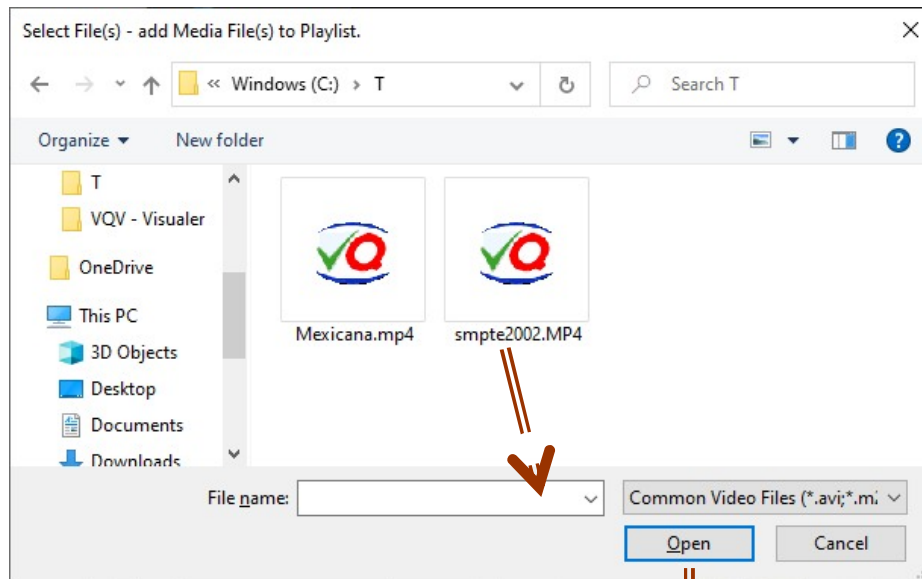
Select File(s) - add Media File(s) to Playlist.

« Windows (C:) › T

Search T

Organize ▾ New folder

T
VQV - Visualer
OneDrive
This PC
3D Objects
Desktop
Documents
Downloads

Mexicana.mp4

smpte2002.MP4

File name:

Common Video Files (*.avi;*.m

Open

Cancel